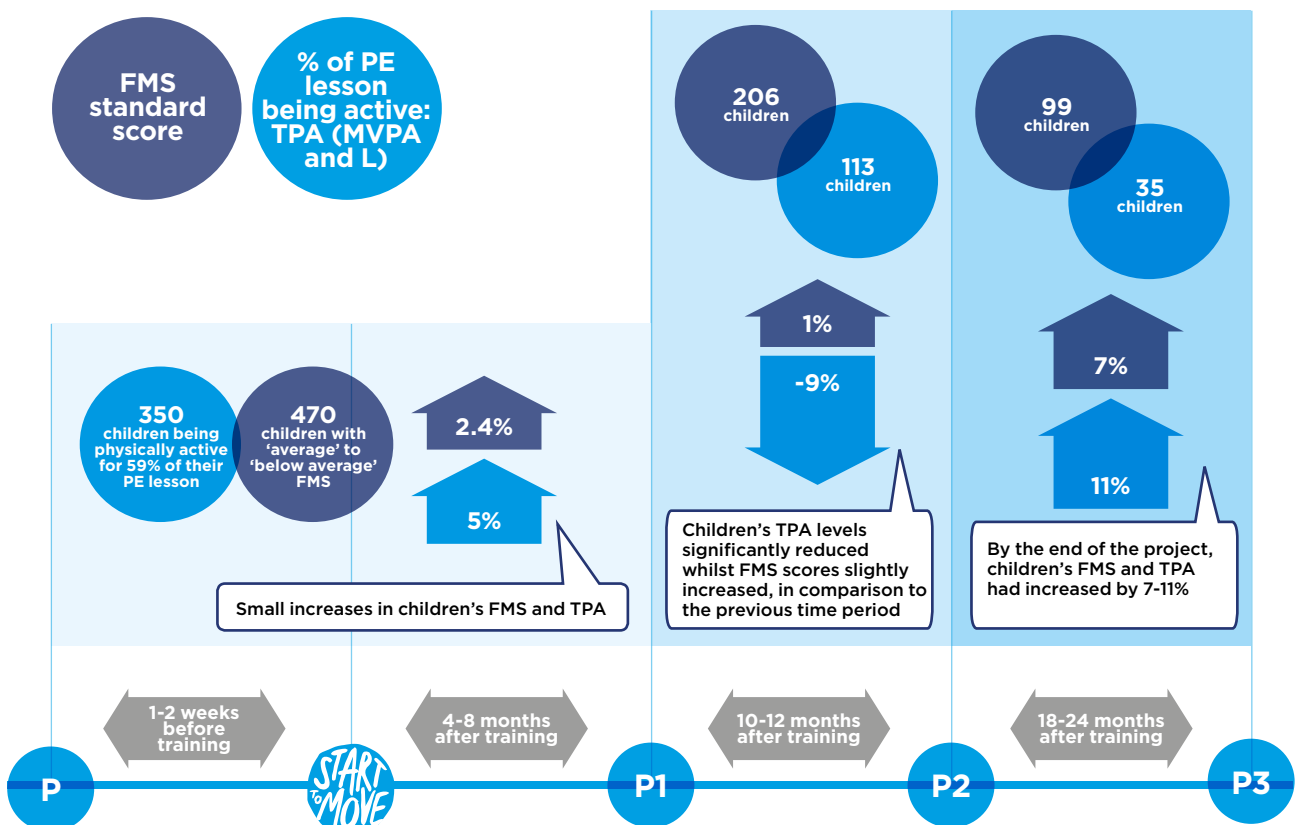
FMS standard score

% of PE lesson being active: TPA (MVPA and L)

206 children

113 children

99 children

35 children

350 children being physically active for 59% of their PE lesson

470 children with 'average' to 'below average' FMS

2.4%

5%

Small increases in children's FMS and TPA

1%

-9%

Children's TPA levels significantly reduced whilst FMS scores slightly increased, in comparison to the previous time period

7%

11%

By the end of the project, children's FMS and TPA had increased by 7-11%

1-2 weeks before training

4-8 months after training

10-12 months after training

18-24 months after training

P

START TO MOVE

P1

P2

P3